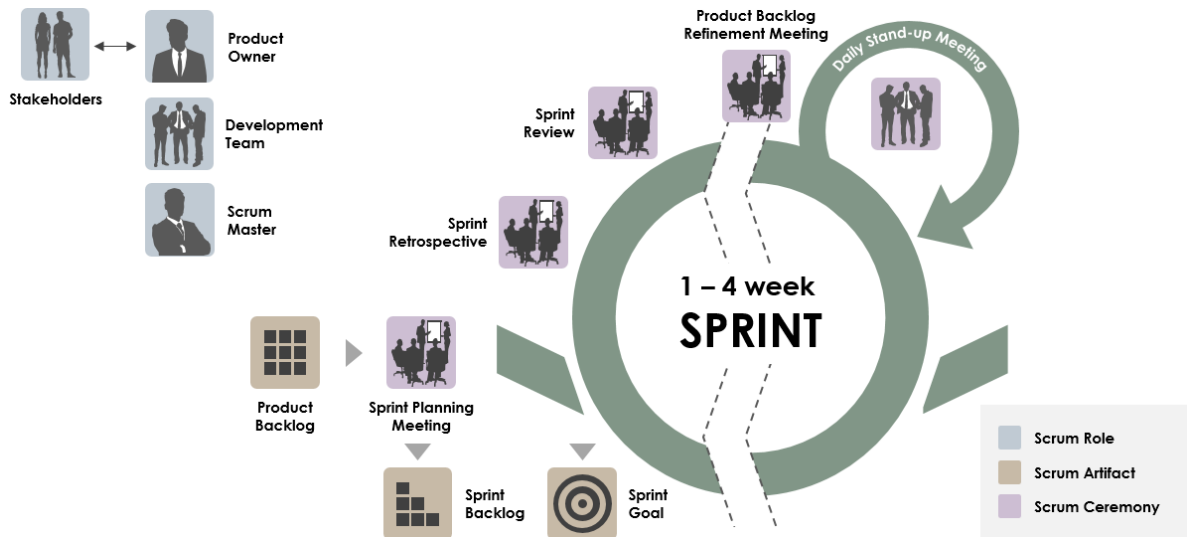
Stakeholders

Product Owner

Development Team

Scrum Master

Sprint Review

Product Backlog Refinement Meeting

Daily Stand-up Meeting

Sprint Retrospective

1 – 4 week

SPRINT

Product Backlog

Sprint Planning Meeting

Sprint Backlog

Sprint Goal

Scrum Role

Scrum Artifact

Scrum Ceremony